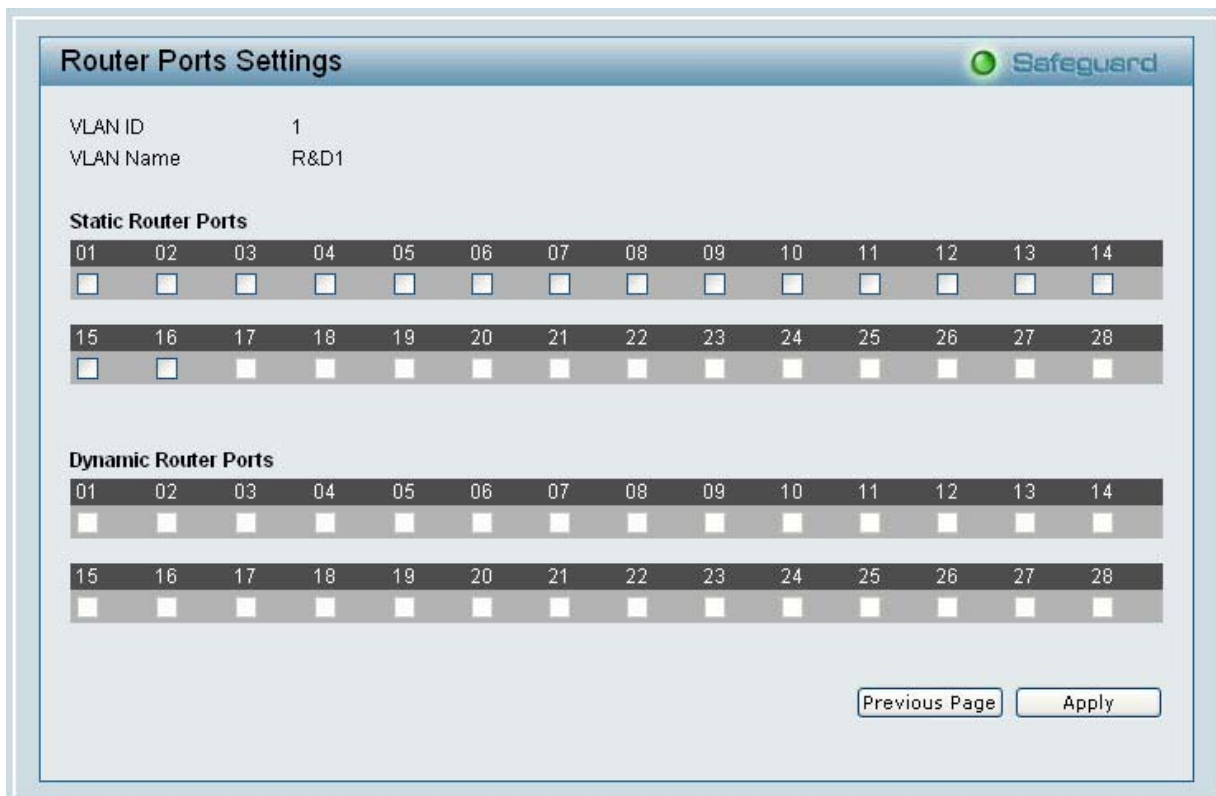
Router Ports Settings

Safeguard

VLAN ID 1
VLAN Name R&D1

Static Router Ports

| 01 | 02 | 03 | 04 | 05 | 06 | 07 | 08 | 09 | 10 | 11 | 12 | 13 | 14 |
|---|---|---|---|---|---|---|---|---|---|---|---|---|---|

| 15 | 16 | 17 | 18 | 19 | 20 | 21 | 22 | 23 | 24 | 25 | 26 | 27 | 28 |
|---|---|---|---|---|---|---|---|---|---|---|---|---|---|

Dynamic Router Ports

| 01 | 02 | 03 | 04 | 05 | 06 | 07 | 08 | 09 | 10 | 11 | 12 | 13 | 14 |
|---|---|---|---|---|---|---|---|---|---|---|---|---|---|

| 15 | 16 | 17 | 18 | 19 | 20 | 21 | 22 | 23 | 24 | 25 | 26 | 27 | 28 |
|---|---|---|---|---|---|---|---|---|---|---|---|---|---|

Previous Page Apply